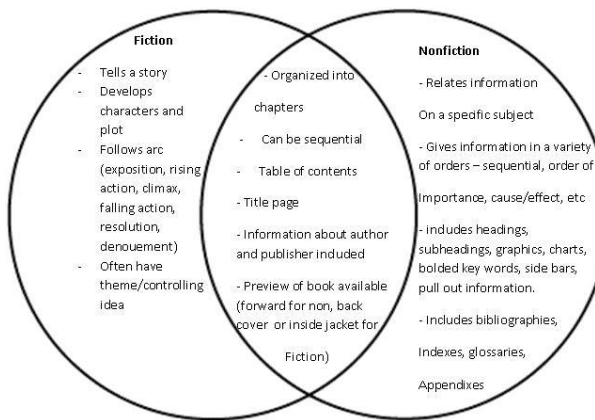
Fiction

- Tells a story
- Develops characters and plot
- Follows arc (exposition, rising action, climax, falling action, resolution, denouement)
- Often have theme/controlling idea

- Organized into chapters

- Can be sequential

- Table of contents

- Title page

- Information about author and publisher included

- Preview of book available (forward for non, back cover or inside jacket for Fiction)

Nonfiction

- Relates information

On a specific subject

- Gives information in a variety of orders – sequential, order of Importance, cause/effect, etc

- includes headings, subheadings, graphics, charts, bolded key words, side bars, pull out information.

- Includes bibliographies, Indexes, glossaries, Appendixes